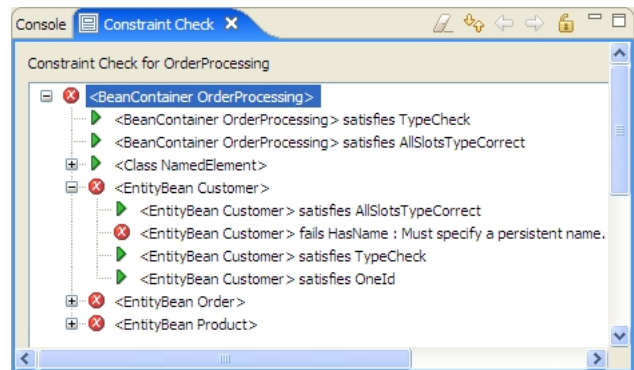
Console Constraint Check ✕

Constraint Check for OrderProcessing

<BeanContainer OrderProcessing>
<BeanContainer OrderProcessing> satisfies TypeCheck
<BeanContainer OrderProcessing> satisfies AllSlotsTypeCorrect
<Class NamedElement>
<EntityBean Customer>
<EntityBean Customer> satisfies AllSlotsTypeCorrect
<EntityBean Customer> fails HasName : Must specify a persistent name.
<EntityBean Customer> satisfies TypeCheck
<EntityBean Customer> satisfies OneId
<EntityBean Order>
<EntityBean Product>